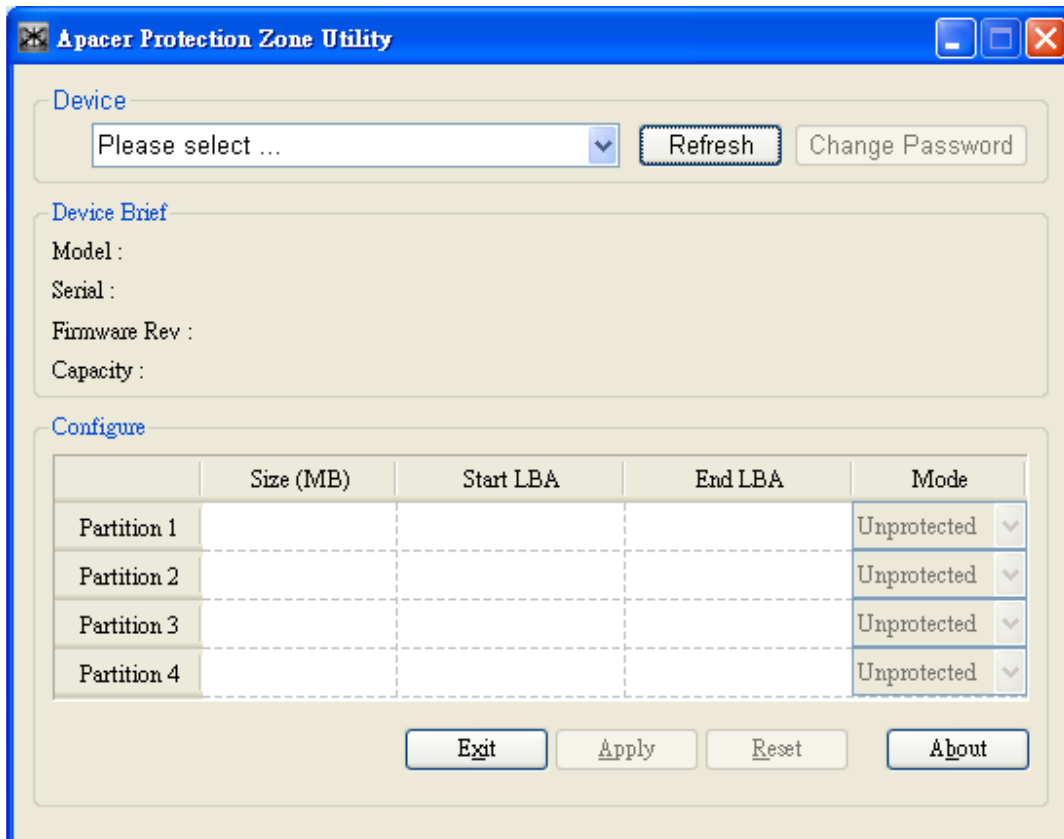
Apacer Protection Zone Utility

Device

Please select ...

Refresh

Change Password

Device Brief

Model :

Serial :

Firmware Rev :

Capacity :

Configure

| | Size (MB) | Start LBA | End LBA | Mode |
|---|---|---|---|---|
| Partition 1 | | | | Unprotected |
| Partition 2 | | | | Unprotected |
| Partition 3 | | | | Unprotected |
| Partition 4 | | | | Unprotected |

Exit

Apply

Reset

About